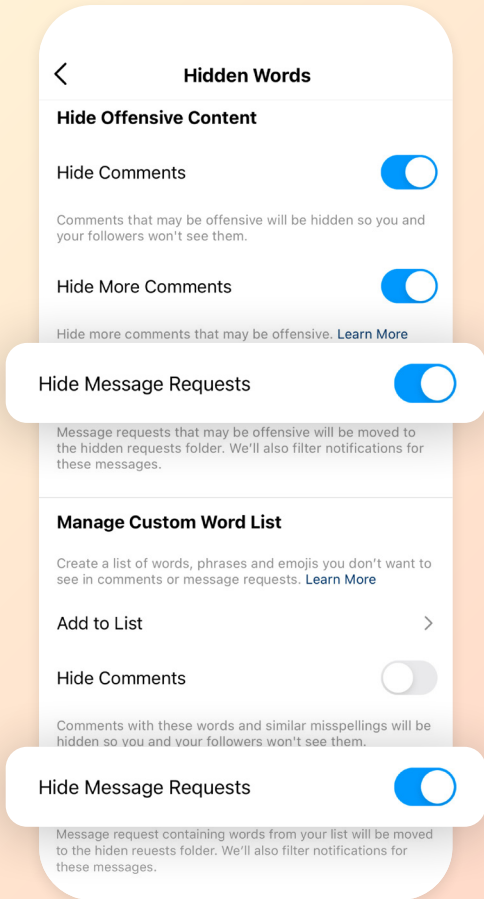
Hidden Words

Hide Offensive Content

Hide Comments

Comments that may be offensive will be hidden so you and your followers won't see them.

Hide More Comments

Hide more comments that may be offensive. Learn More

Hide Message Requests

Message requests that may be offensive will be moved to the hidden requests folder. We'll also filter notifications for these messages.

Manage Custom Word List

Create a list of words, phrases and emojis you don't want to see in comments or message requests. Learn More

Add to List

Hide Comments

Comments with these words and similar misspellings will be hidden so you and your followers won't see them.

Hide Message Requests

Message request containing words from your list will be moved to the hiden reuests folder. We'll also filter notifications for these messages.